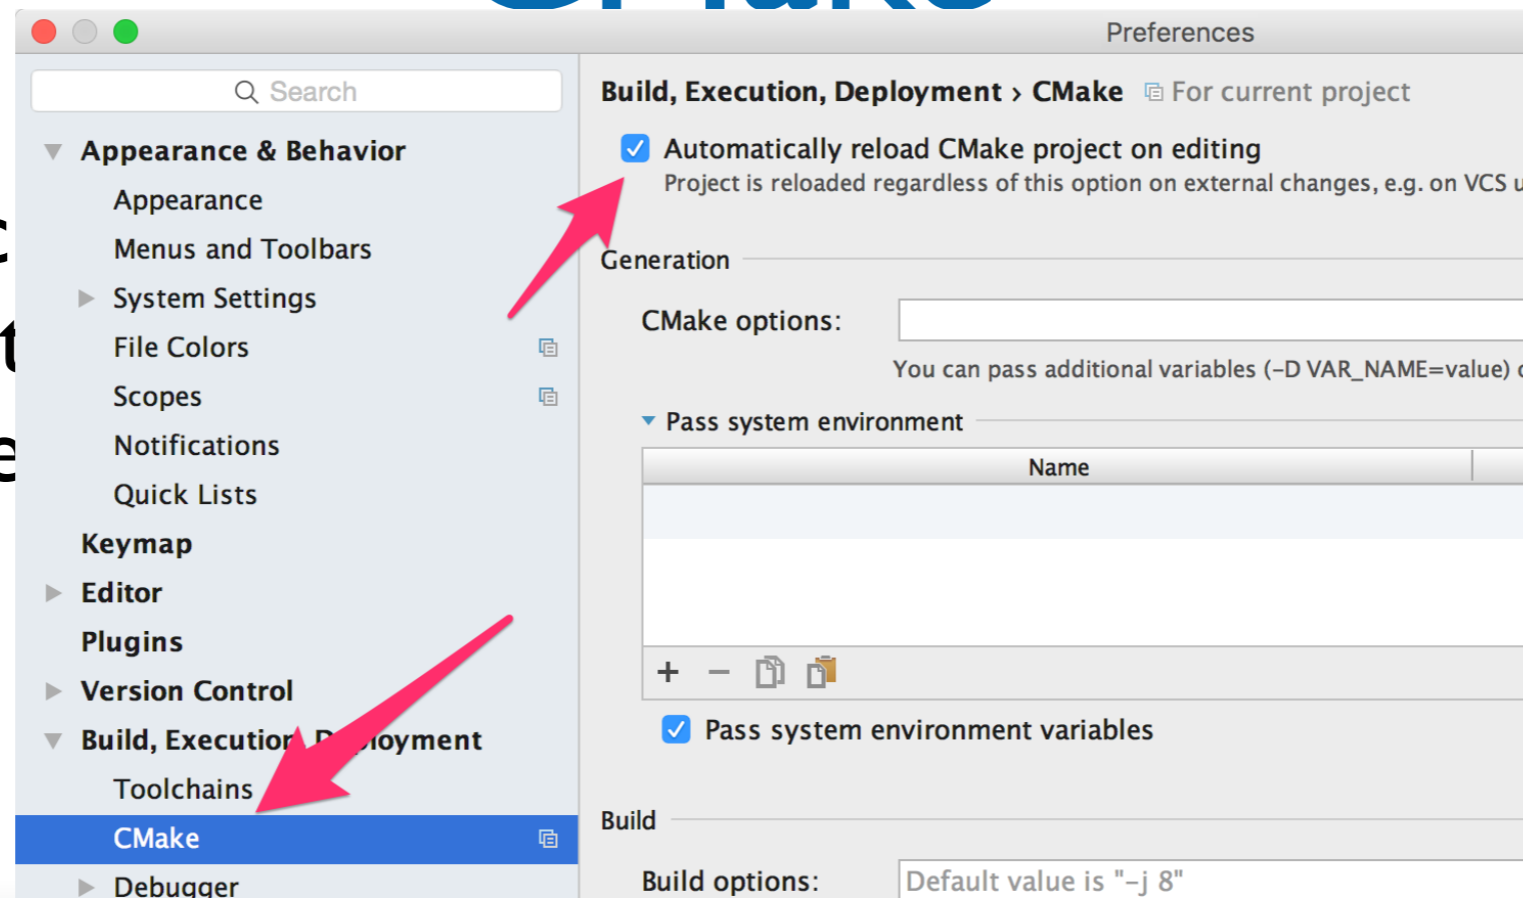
Preferences

Search

Appearance & Behavior
Appearance
Menus and Toolbars
System Settings
File Colors
Scopes
Notifications
Quick Lists
Keymap
Editor
Plugins
Version Control
Build, Execution, D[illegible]loyment
Toolchains
CMake
Debugger

Build, Execution, Deployment › CMake For current project

Automatically reload CMake project on editing
Project is reloaded regardless of this option on external changes, e.g. on VCS u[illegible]

Generation

CMake options:

You can pass additional variables (-D VAR_NAME=value) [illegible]

Pass system environment

| Name |
|---|
| |

+ −

Pass system environment variables

Build

Build options: Default value is "-j 8"